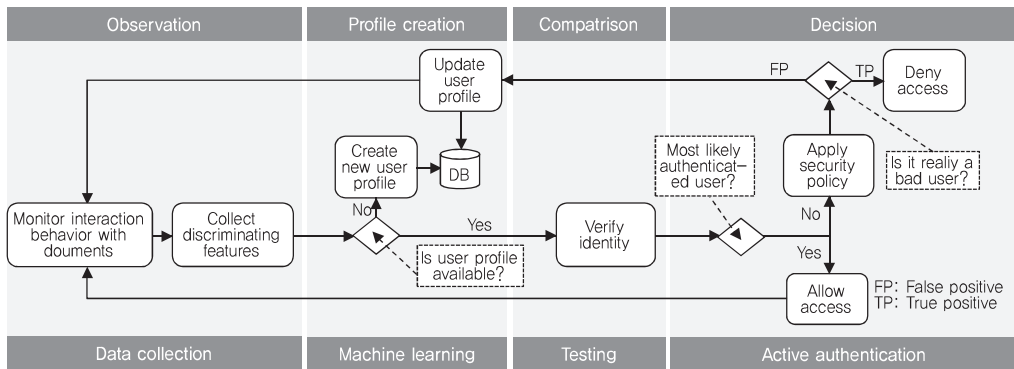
Observation

Profile creation

Comparison

Decision

Update user profile

FP

TP

Deny access

Create new user profile

DB

Most likely authenticated user?

Apply security policy

Is it realiy a bad user?

No

Monitor interaction behavior with douments

Collect discriminating features

Yes

Verify identity

No

Yes

Is user profile available?

Allow access

FP: False positive
TP: True positive

Data collection

Machine learning

Testing

Active authentication